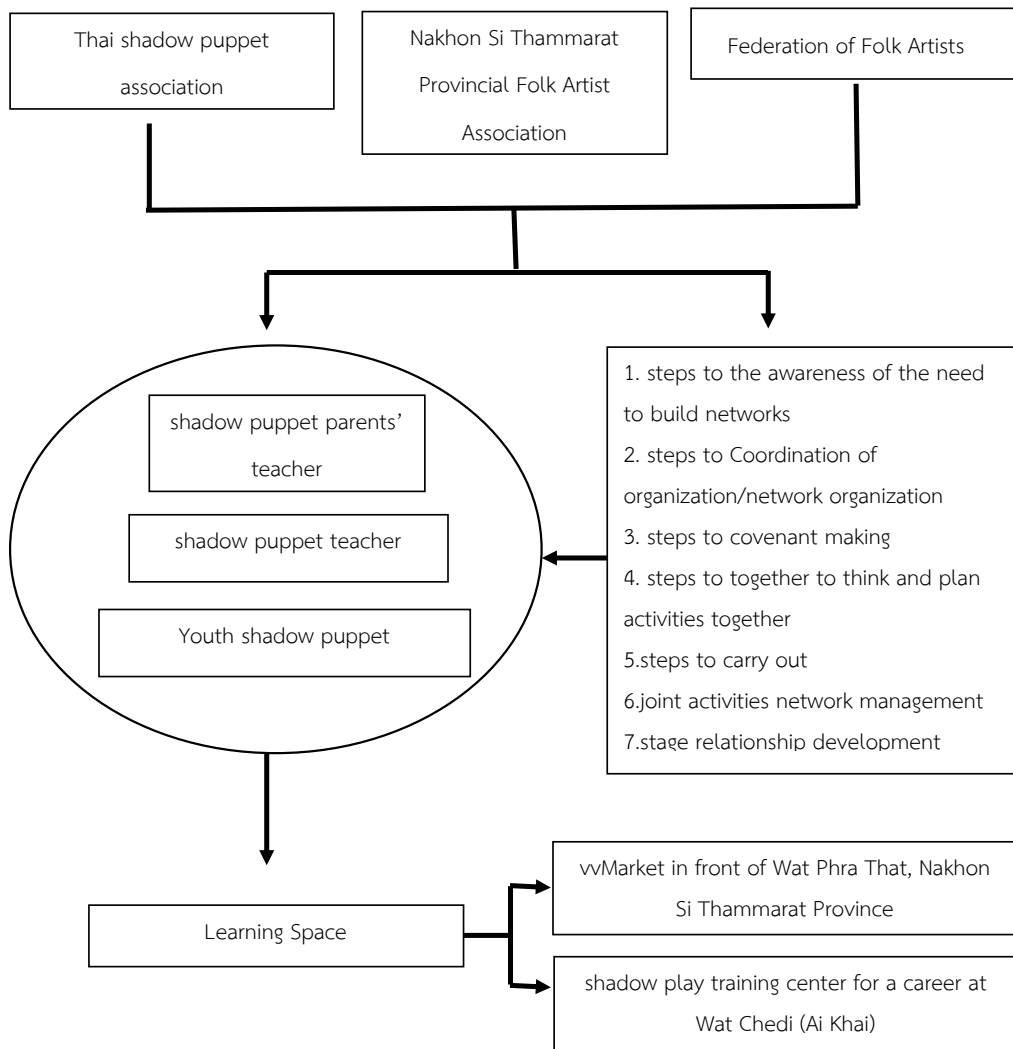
Thai shadow puppet association

Nakhon Si Thammarat Provincial Folk Artist Association

Federation of Folk Artists

shadow puppet parents' teacher

shadow puppet teacher

Youth shadow puppet

1. steps to the awareness of the need to build networks
2. steps to Coordination of organization/network organization
3. steps to covenant making
4. steps to together to think and plan activities together
5.steps to carry out
6.joint activities network management
7.stage relationship development

Learning Space

vvMarket in front of Wat Phra That, Nakhon Si Thammarat Province

shadow play training center for a career at Wat Chedi (Ai Khai)